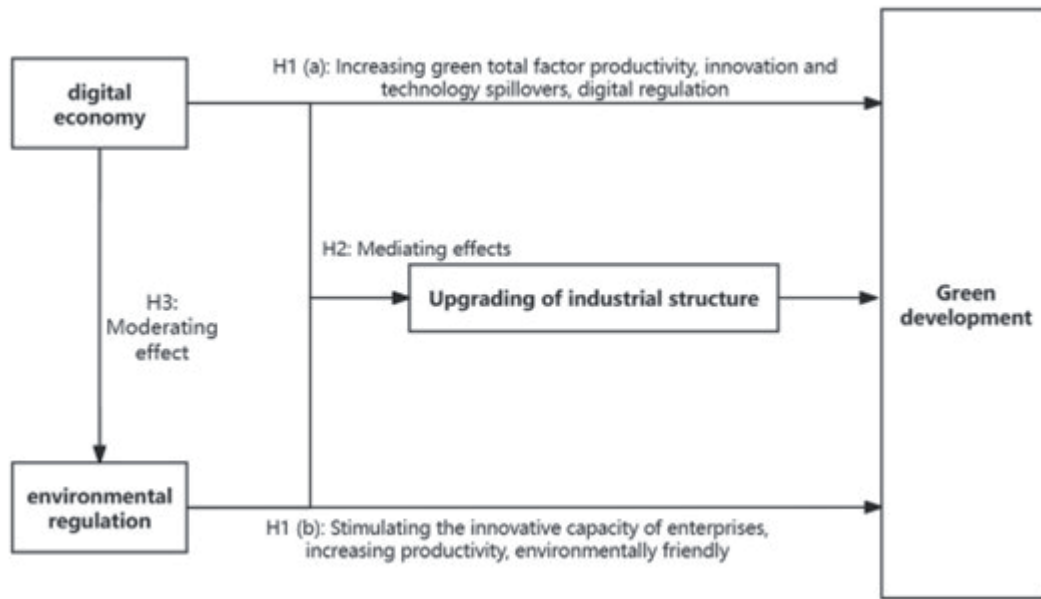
digital economy

H1 (a): Increasing green total factor productivity, innovation and technology spillovers, digital regulation

H2: Mediating effects

H3: Moderating effect

Upgrading of industrial structure

Green development

environmental regulation

H1 (b): Stimulating the innovative capacity of enterprises, increasing productivity, environmentally friendly